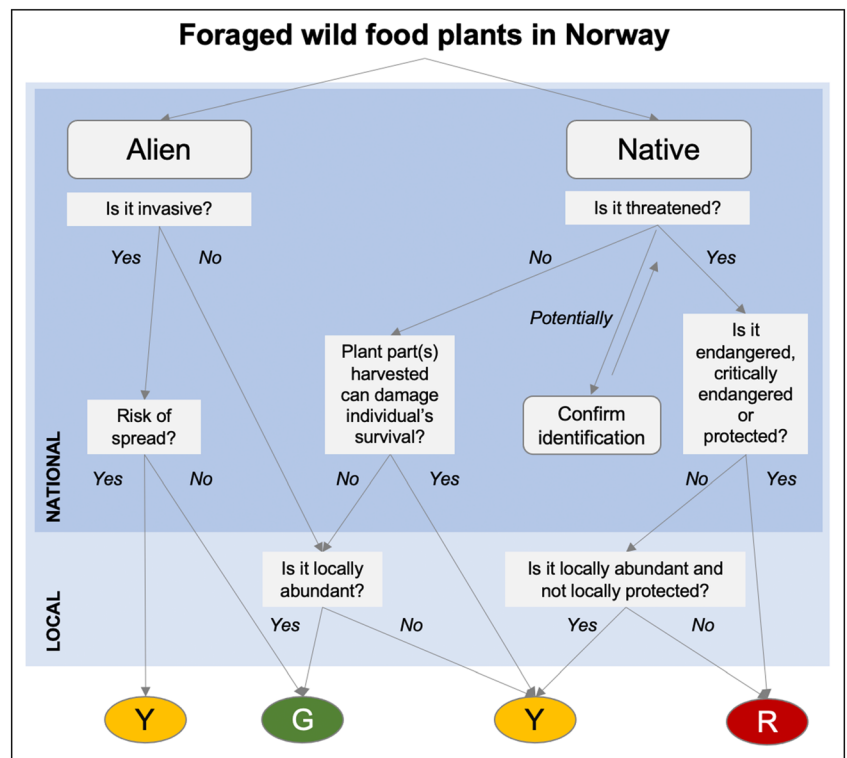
Foraged wild food plants in Norway

Alien

Is it invasive?

Yes

No

Native

Is it threatened?

No

Yes

Potentially

Plant part(s) harvested can damage individual's survival?

Is it endangered, critically endangered or protected?

Risk of spread?

Confirm identification

NATIONAL

Yes

No

No

Yes

No

Yes

LOCAL

Is it locally abundant?

Is it locally abundant and not locally protected?

Yes

No

Yes

No

Y

G

Y

R